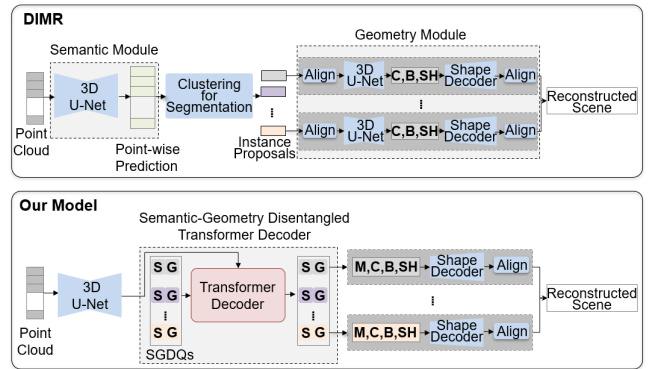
DIMR

Semantic Module

3D U-Net

Point Cloud

Point-wise Prediction

Clustering for Segmentation

Instance Proposals

Geometry Module

Align → 3D U-Net → C,B,SH → Shape Decoder → Align

⋮

Align → 3D U-Net → C,B,SH → Shape Decoder → Align

Reconstructed Scene

Our Model

Semantic-Geometry Disentangled Transformer Decoder

3D U-Net

Point Cloud

S G
S G
⋮
S G

SGDQs

Transformer Decoder

S G
S G
⋮
S G

M,C,B,SH → Shape Decoder → Align

⋮

M,C,B,SH → Shape Decoder → Align

Reconstructed Scene